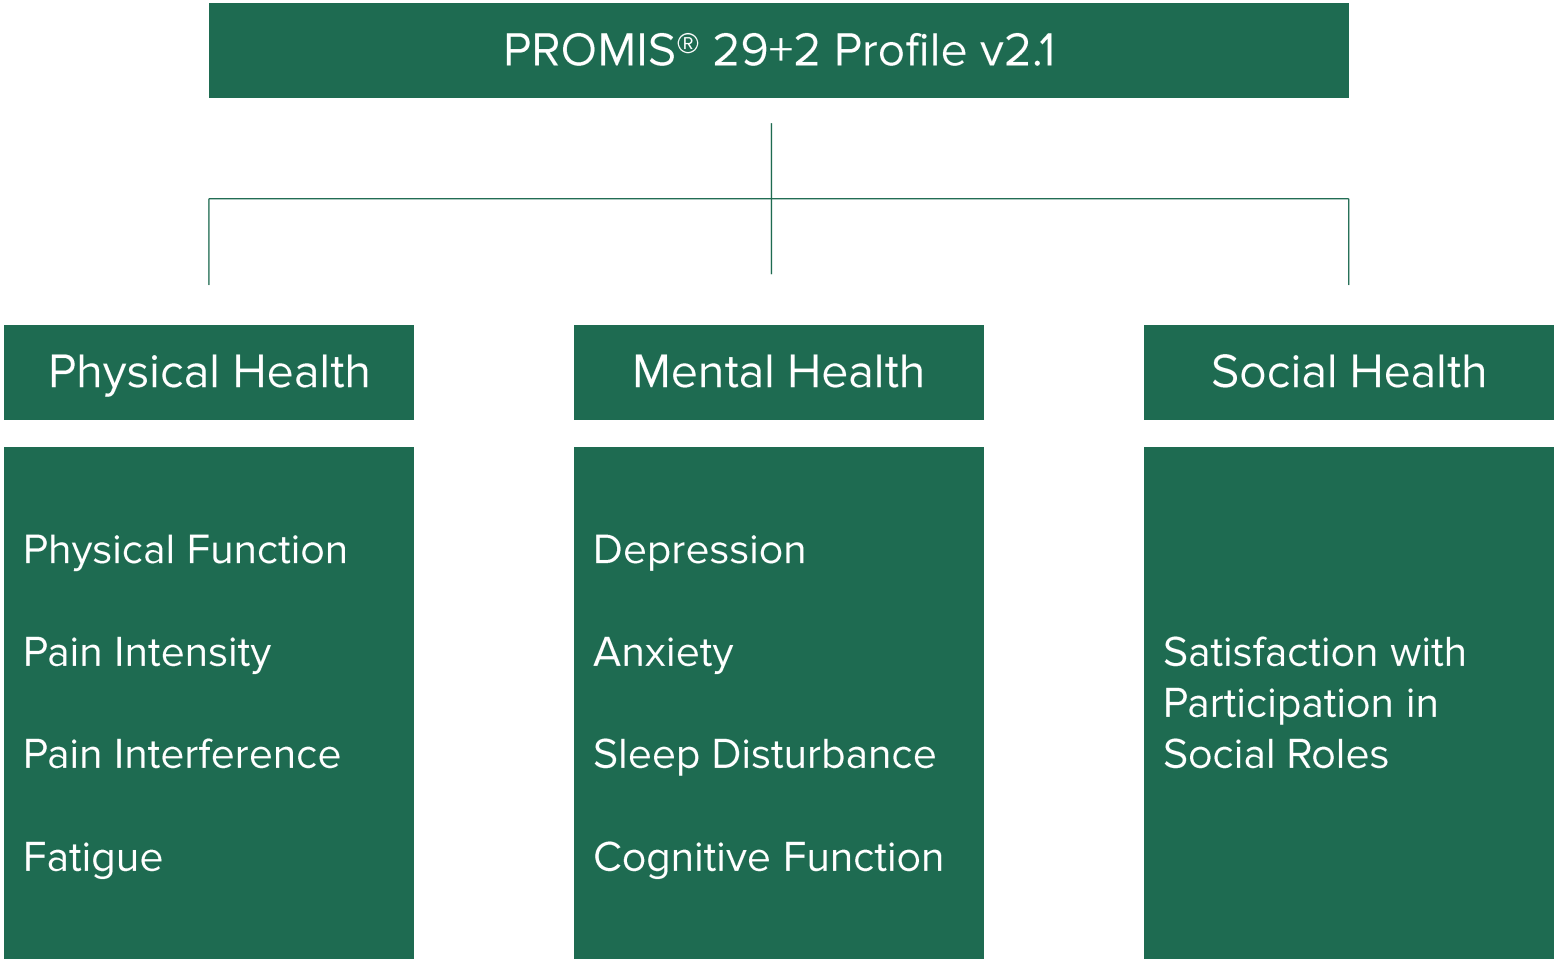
PROMIS® 29+2 Profile v2.1

Physical Health

Mental Health

Social Health

Physical Function

Pain Intensity

Pain Interference

Fatigue

Depression

Anxiety

Sleep Disturbance

Cognitive Function

Satisfaction with Participation in Social Roles